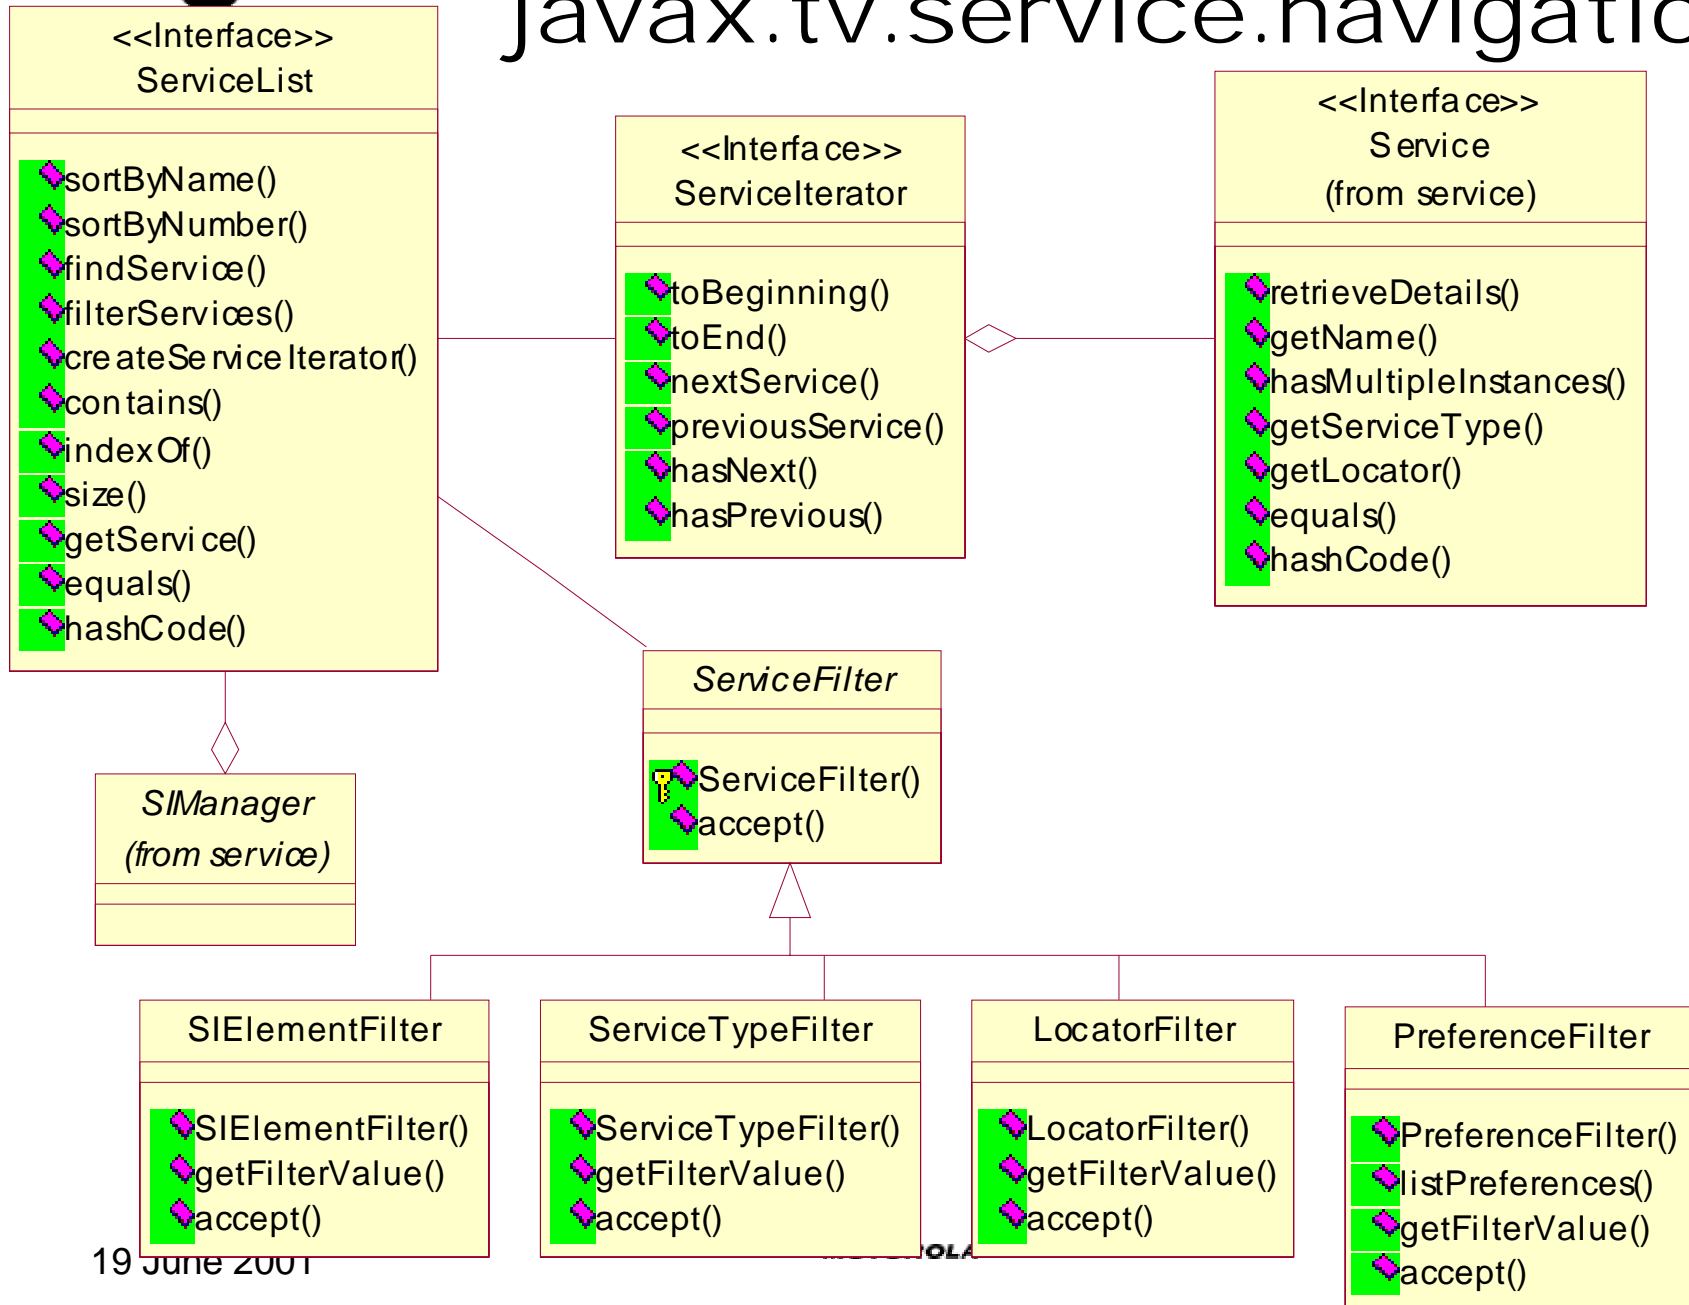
javax.tv.service.navigatio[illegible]

<<Interface>>
ServiceList

sortByName()
sortByNumber()
findService()
filterServices()
createServiceIterator()
contains()
indexOf()
size()
getService()
equals()
hashCode()

<<Interface>>
ServiceIterator

toBeginning()
toEnd()
nextService()
previousService()
hasNext()
hasPrevious()

<<Interface>>
Service
(from service)

retrieveDetails()
getName()
hasMultipleInstances()
getServiceType()
getLocator()
equals()
hashCode()

SIManager
(from service)

ServiceFilter

ServiceFilter()
accept()

SIElementFilter

SIElementFilter()
getFilterValue()
accept()

ServiceTypeFilter

ServiceTypeFilter()
getFilterValue()
accept()

LocatorFilter

LocatorFilter()
getFilterValue()
accept()

PreferenceFilter

PreferenceFilter()
listPreferences()
getFilterValue()
accept()

19 June 2001